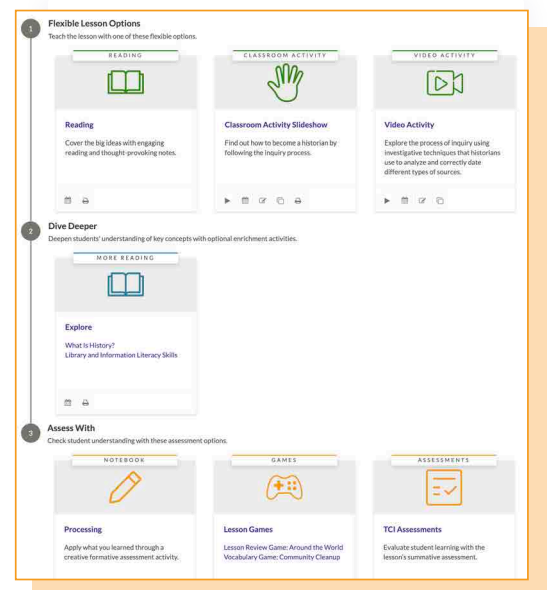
1

Flexible Lesson Options

Teach the lesson with one of these flexible options.

READING

Reading

Cover the big ideas with engaging reading and thought-provoking notes.

CLASSROOM ACTIVITY

Classroom Activity Slideshow

Find out how to become a historian by following the inquiry process.

VIDEO ACTIVITY

Video Activity

Explore the process of inquiry using investigative techniques that historians use to analyze and correctly date different types of sources.

2

Dive Deeper

Deepen students' understanding of key concepts with optional enrichment activities.

MORE READING

Explore

What Is History?
Library and Information Literacy Skills

3

Assess With

Check student understanding with these assessment options.

NOTEBOOK

Processing

Apply what you learned through a creative formative assessment activity.

GAMES

Lesson Games

Lesson Review Game: Around the World
Vocabulary Game: Community Cleanup

ASSESSMENTS

TCI Assessments

Evaluate student learning with the lesson's summative assessment.